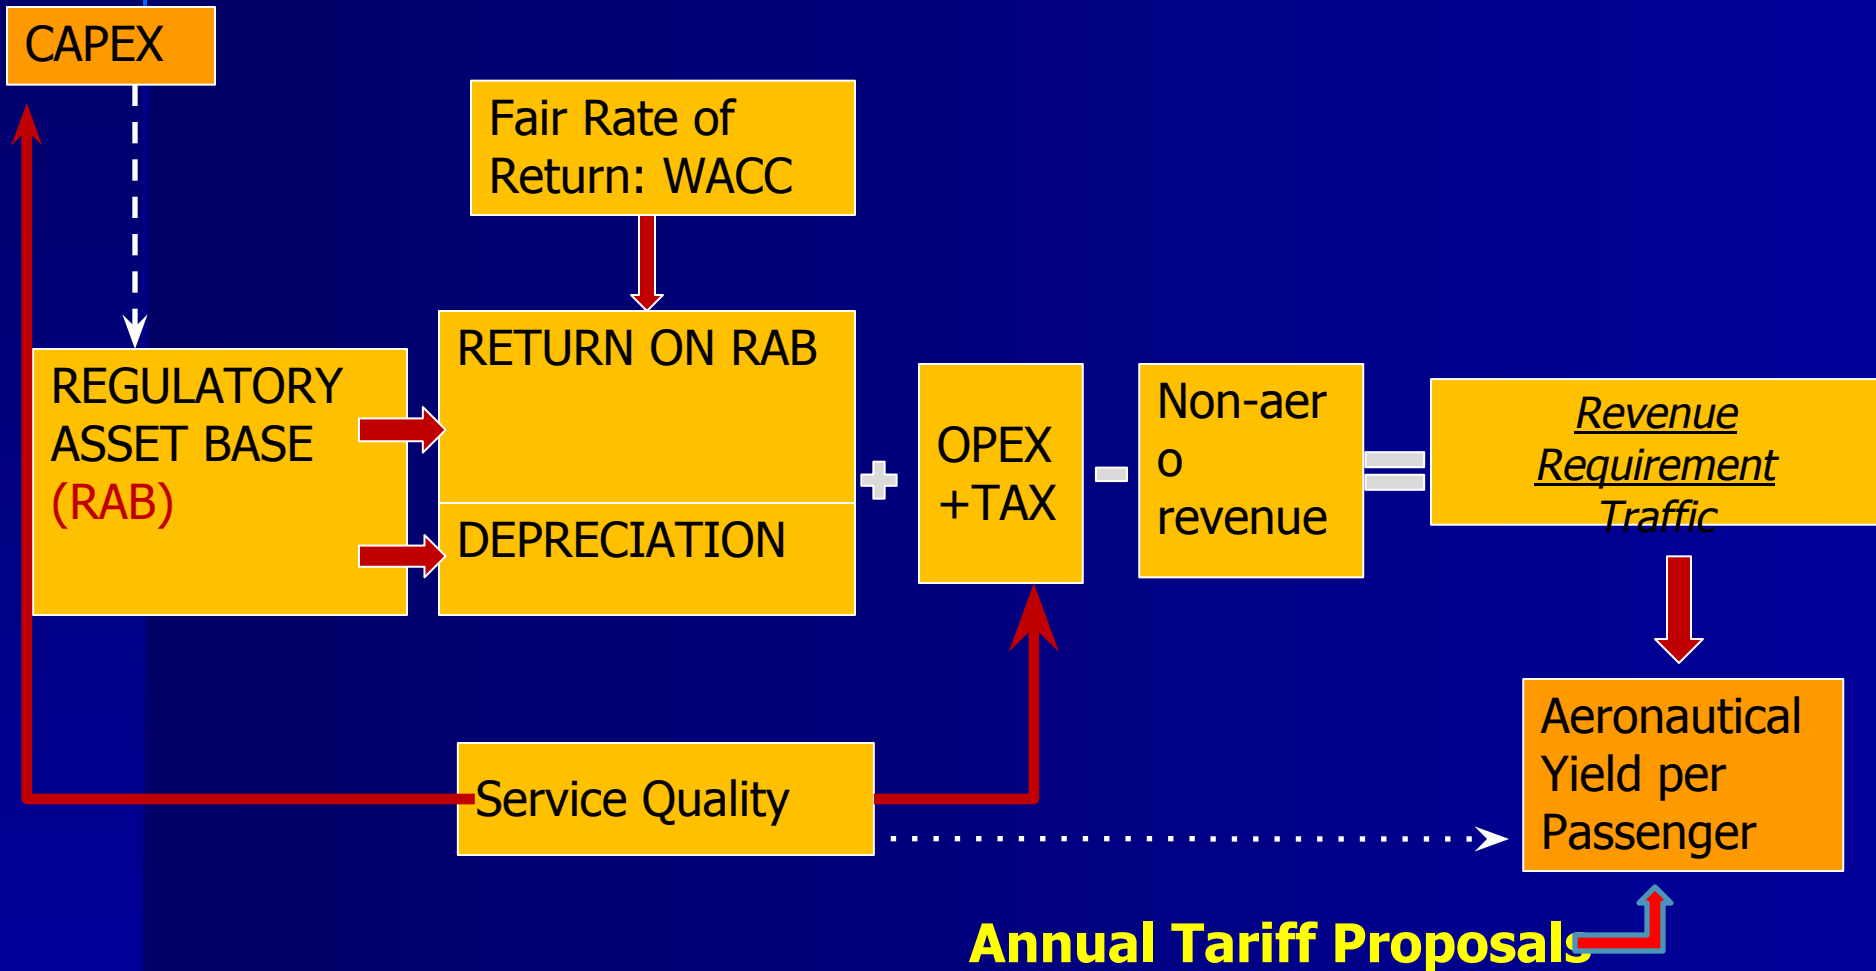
CAPEX

Fair Rate of Return: WACC

REGULATORY ASSET BASE (RAB)

RETURN ON RAB

DEPRECIATION

+

OPEX +TAX

-

Non-aero revenue

=

Revenue Requirement
Traffic

Aeronautical Yield per Passenger

Service Quality

Annual Tariff Proposals